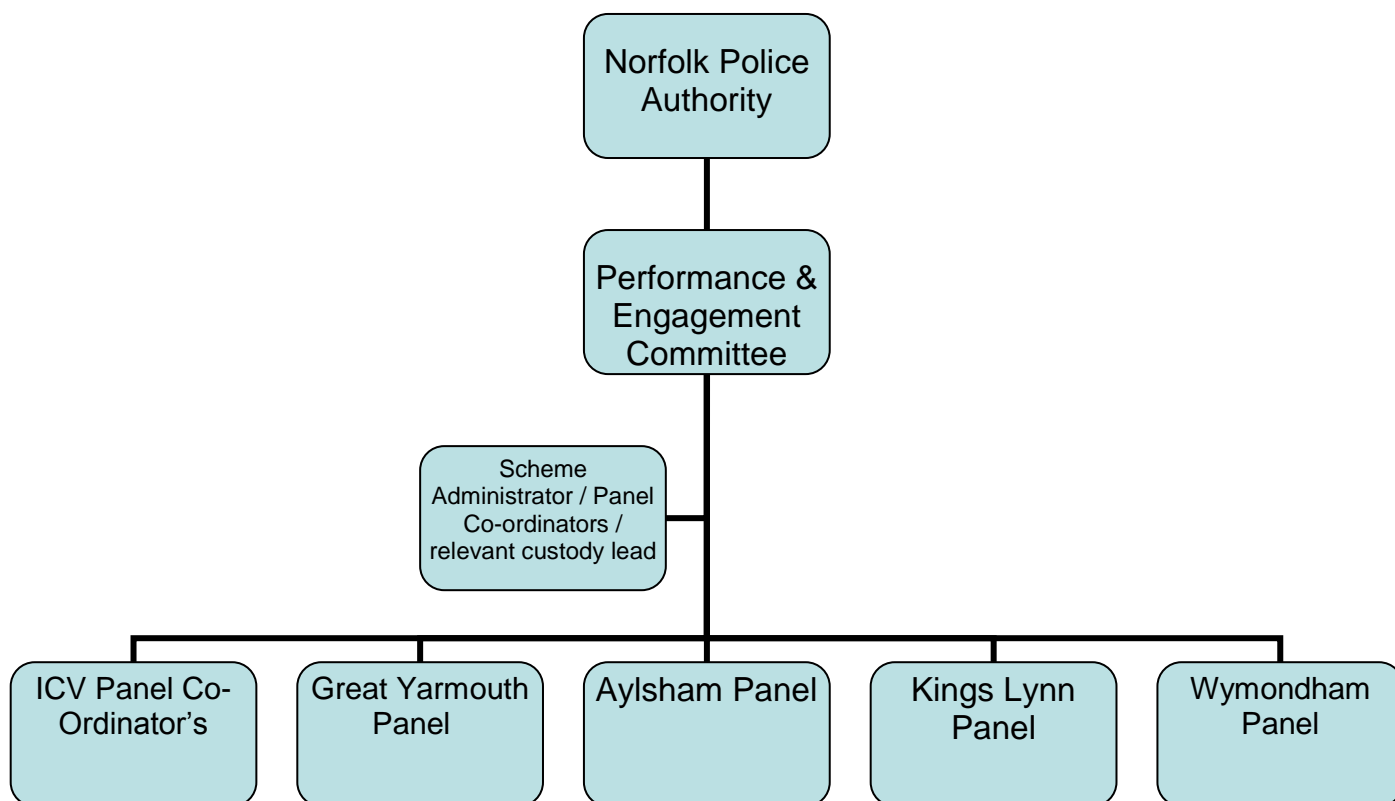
Norfolk Police Authority

Performance & Engagement Committee

Scheme Administrator / Panel Co-ordinators / relevant custody lead

ICV Panel Co-Ordinator's

Great Yarmouth Panel

Aylsham Panel

Kings Lynn Panel

Wymondham Panel